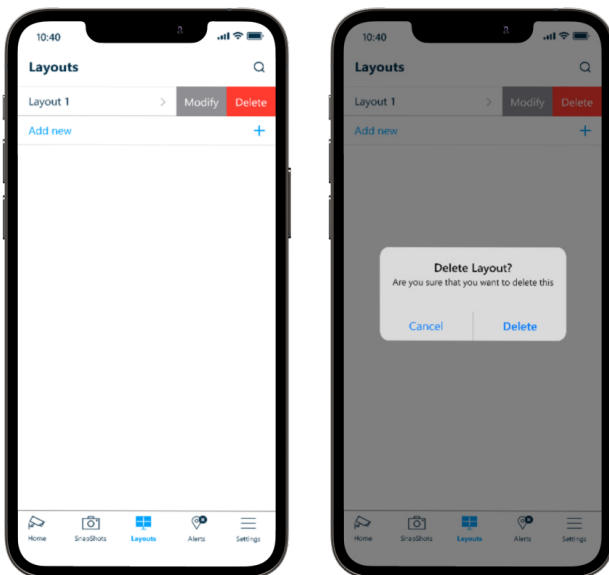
10:40

Layouts

Layout 1 Modify Delete

Add new +

Home SnapShots Layouts Alerts Settings

10:40

Layouts

Layout 1 Modify Delete

Add new +

Delete Layout?
Are you sure that you want to delete this

Cancel Delete

Home SnapShots Layouts Alerts Settings